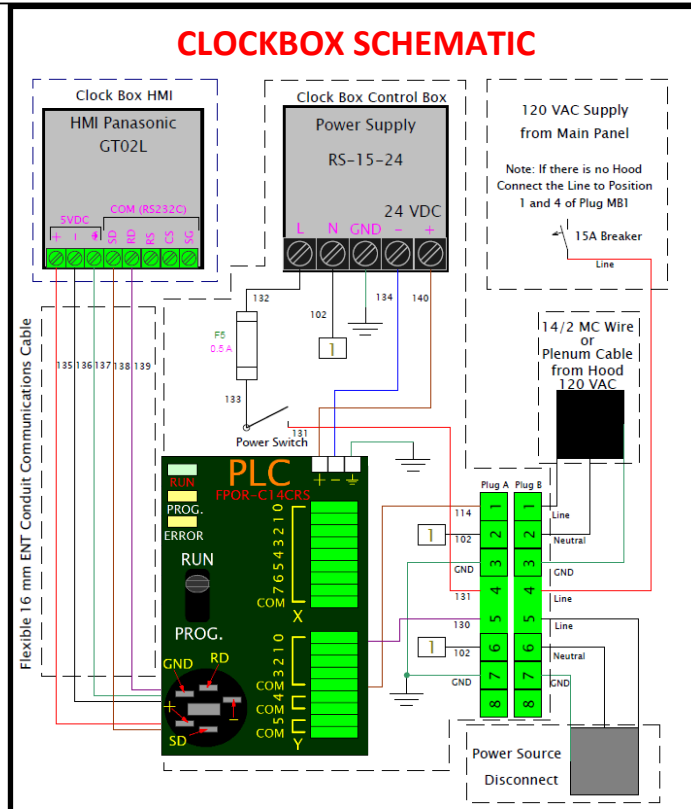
CLOCKBOX SCHEMATIC

Clock Box HMI

HMI Panasonic GT02L

5VDC COM (RS232C)

+ - ⏚ SD RD RS CS SG

Clock Box Control Box

Power Supply

RS-15-24

24 VDC

L N GND - +

120 VAC Supply from Main Panel

Note: If there is no Hood Connect the Line to Position 1 and 4 of Plug MB1

15A Breaker

Line

132

102

134

140

F5 0.5 A

1

133

131

Power Switch

14/2 MC Wire or Plenum Cable from Hood 120 VAC

Flexible 16 mm ENT Conduit Communications Cable

135 136 137 138 139

PLC

FPOR-C14CRS

RUN

PROG.

ERROR

RUN

PROG.

76543210

COM

X

3210

COM

4

COM

5

COM

Y

GND RD

+ -

SD

Plug A Plug B

114 1 1 Line

1 102 2 2 Neutral

GND 3 3 GND

131 4 4 Line

130 5 5 Line

1 102 6 6 Neutral

GND 7 7 GND

8 8

Power Source Disconnect